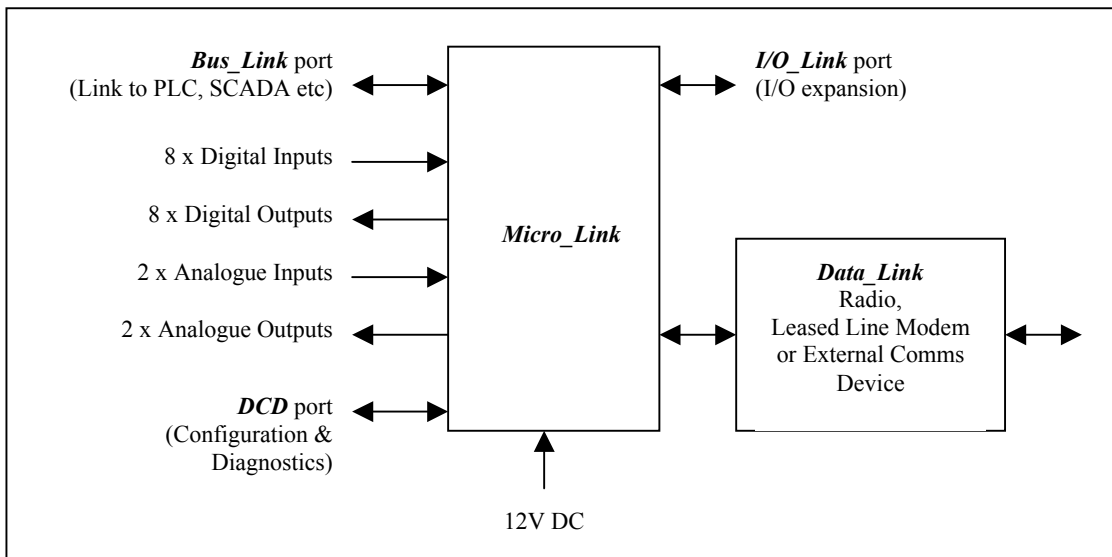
Bus_Link port
(Link to PLC, SCADA etc)

8 x Digital Inputs

8 x Digital Outputs

2 x Analogue Inputs

2 x Analogue Outputs

DCD port
(Configuration & Diagnostics)

Micro_Link

I/O_Link port
(I/O expansion)

Data_Link
Radio,
Leased Line Modem
or External Comms
Device

12V DC